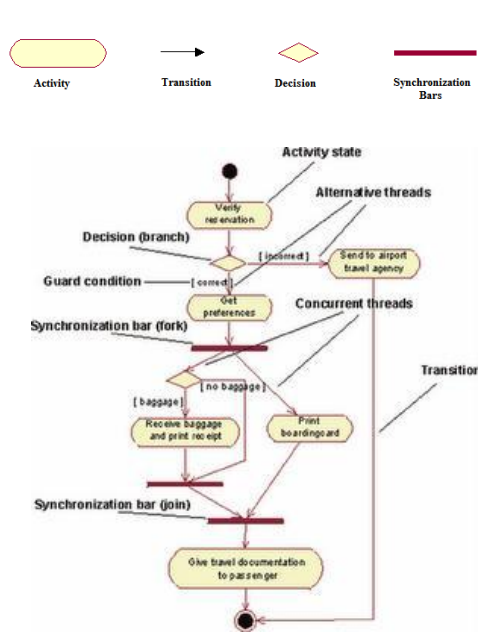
Activity

Transition

Decision

Synchronization Bars

Activity state

Verify reservation

Alternative threads

Decision (branch)

[incorrect]

Send to airport travel agency

Guard condition

[correct]

Get preferences

Concurrent threads

Synchronization bar (fork)

[no baggage]

Transition

[baggage]

Receive baggage and print receipt

Print boardingcard

Synchronization bar (join)

Give travel documentation to passenger